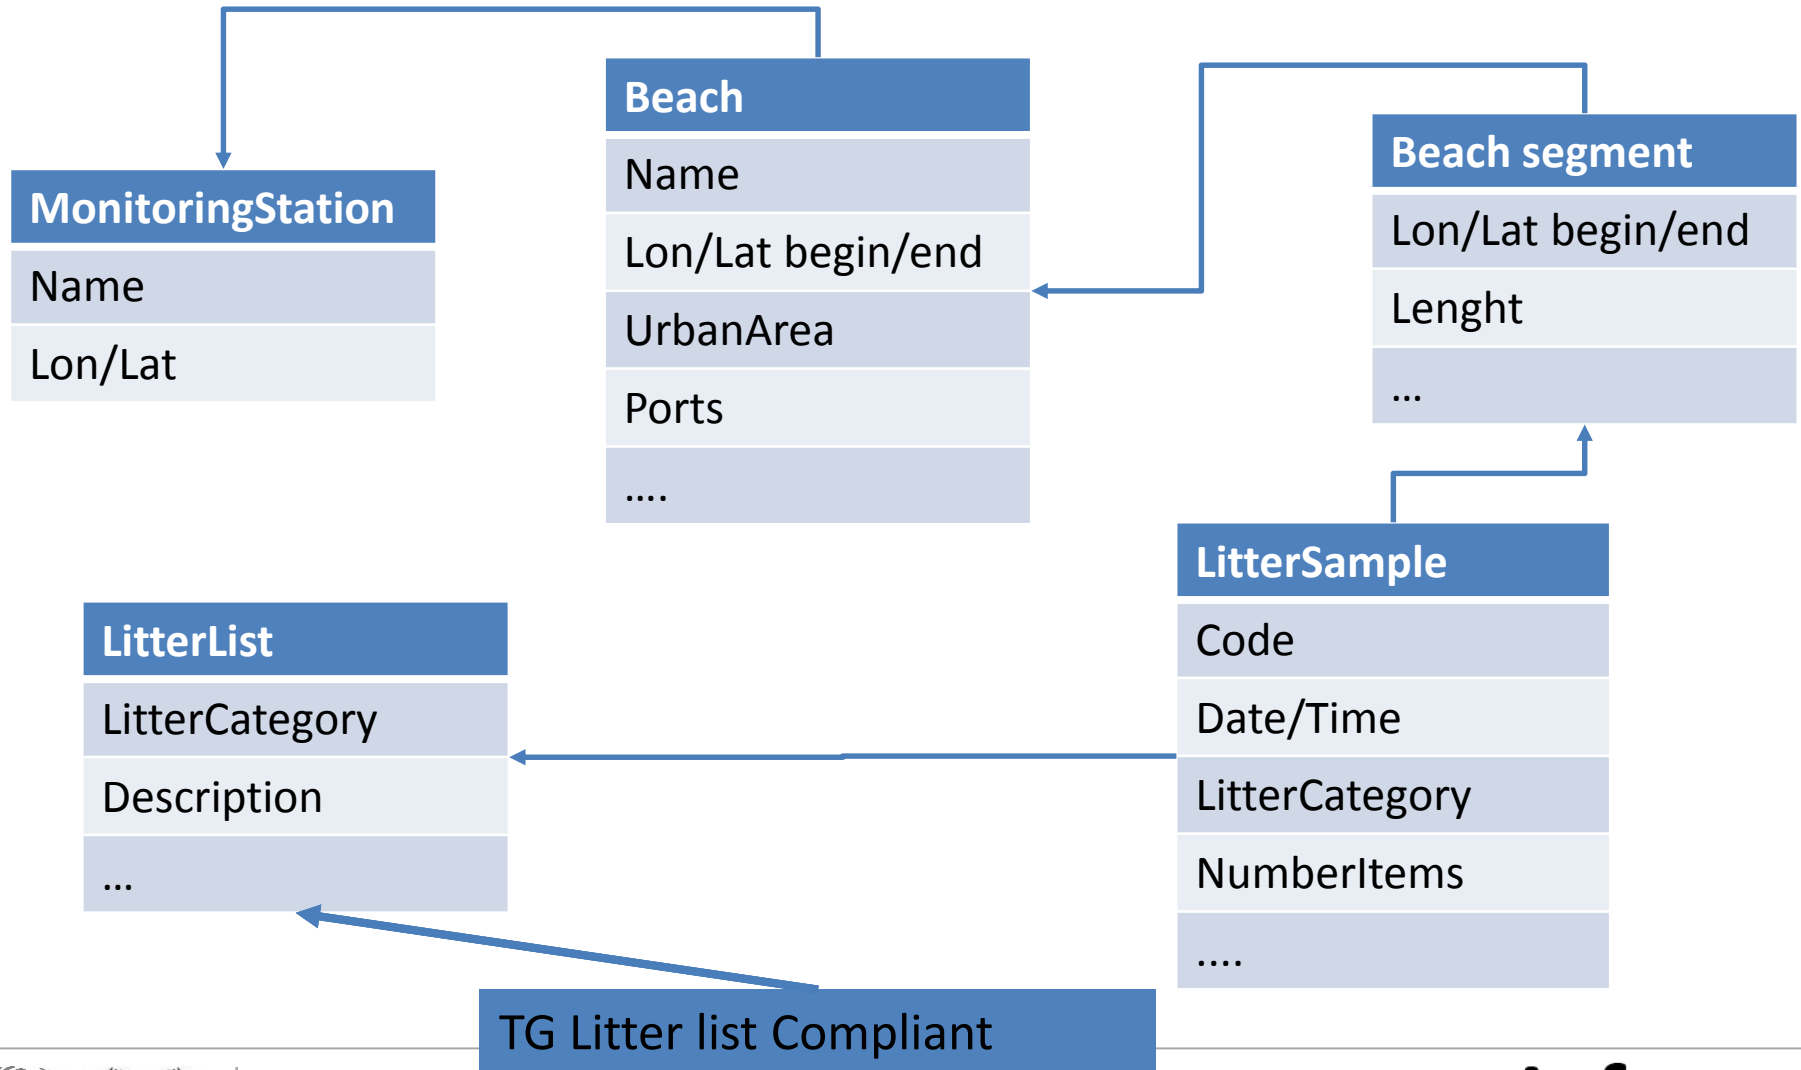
Beach

Name

Lon/Lat begin/end

UrbanArea

Ports

....

MonitoringStation

Name

Lon/Lat

Beach segment

Lon/Lat begin/end

Lenght

...

LitterSample

Code

Date/Time

LitterCategory

NumberItems

....

LitterList

LitterCategory

Description

...

TG Litter list Compliant